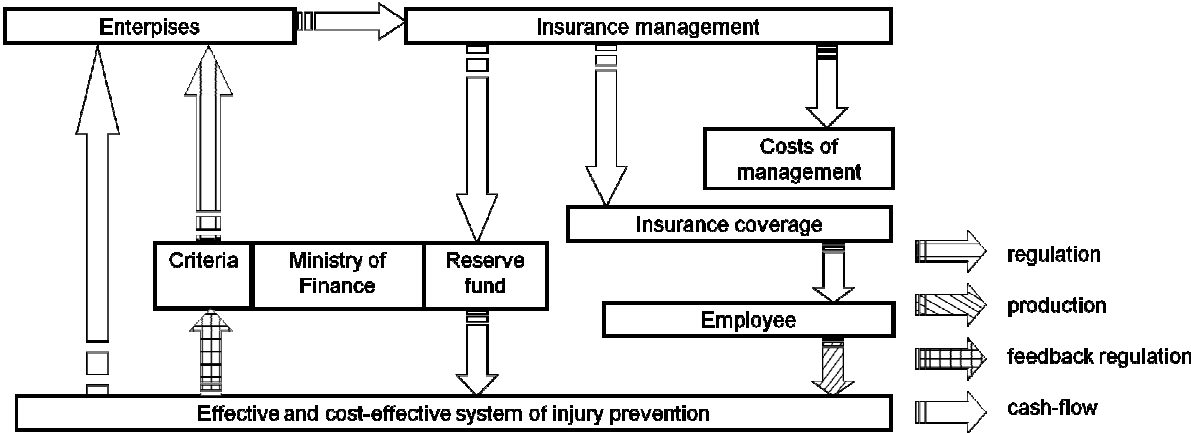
Enterpises

Insurance management

Costs of management

Insurance coverage

Criteria

Ministry of Finance

Reserve fund

Employee

Effective and cost-effective system of injury prevention

regulation

production

feedback regulation

cash-flow